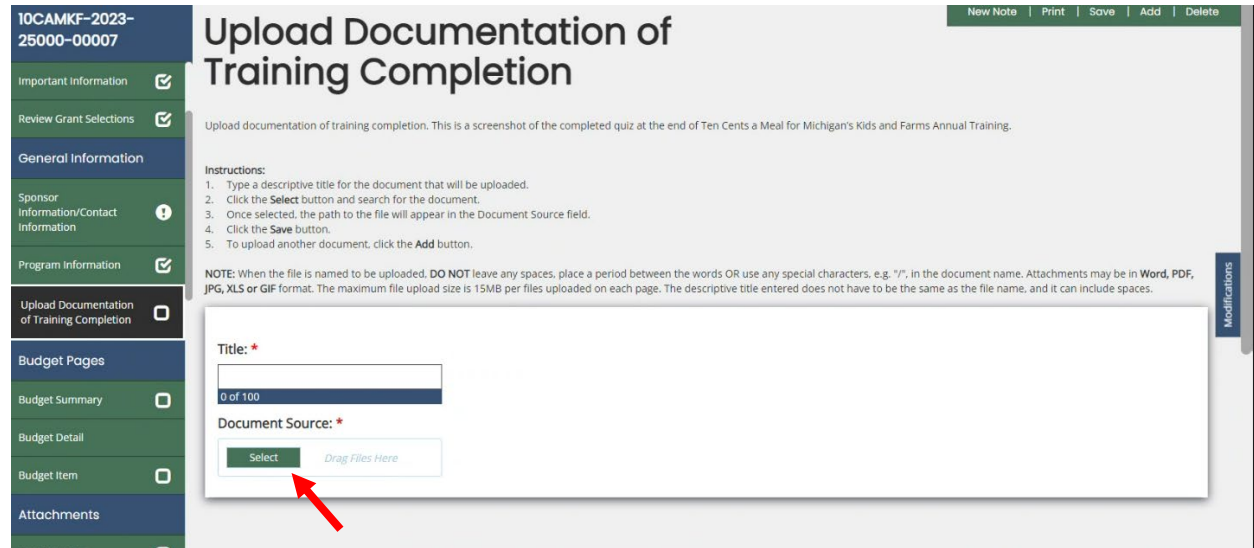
10CAMKF-2023-25000-00007

Important Information

Review Grant Selections

General Information

Sponsor Information/Contact Information

Program Information

Upload Documentation of Training Completion

Budget Pages

Budget Summary

Budget Detail

Budget Item

Attachments

New Note | Print | Save | Add | Delete

Upload Documentation of Training Completion

Upload documentation of training completion. This is a screenshot of the completed quiz at the end of Ten Cents a Meal for Michigan's Kids and Farms Annual Training.

Instructions:
1. Type a descriptive title for the document that will be uploaded.
2. Click the **Select** button and search for the document.
3. Once selected, the path to the file will appear in the Document Source field.
4. Click the **Save** button.
5. To upload another document, click the **Add** button.

**NOTE:** When the file is named to be uploaded, **DO NOT** leave any spaces, place a period between the words OR use any special characters, e.g. "/", in the document name. Attachments may be in **Word, PDF, JPG, XLS or GIF** format. The maximum file upload size is 15MB per files uploaded on each page. The descriptive title entered does not have to be the same as the file name, and it can include spaces.

Modifications

Title: *

0 of 100

Document Source: *

Select

Drag Files Here